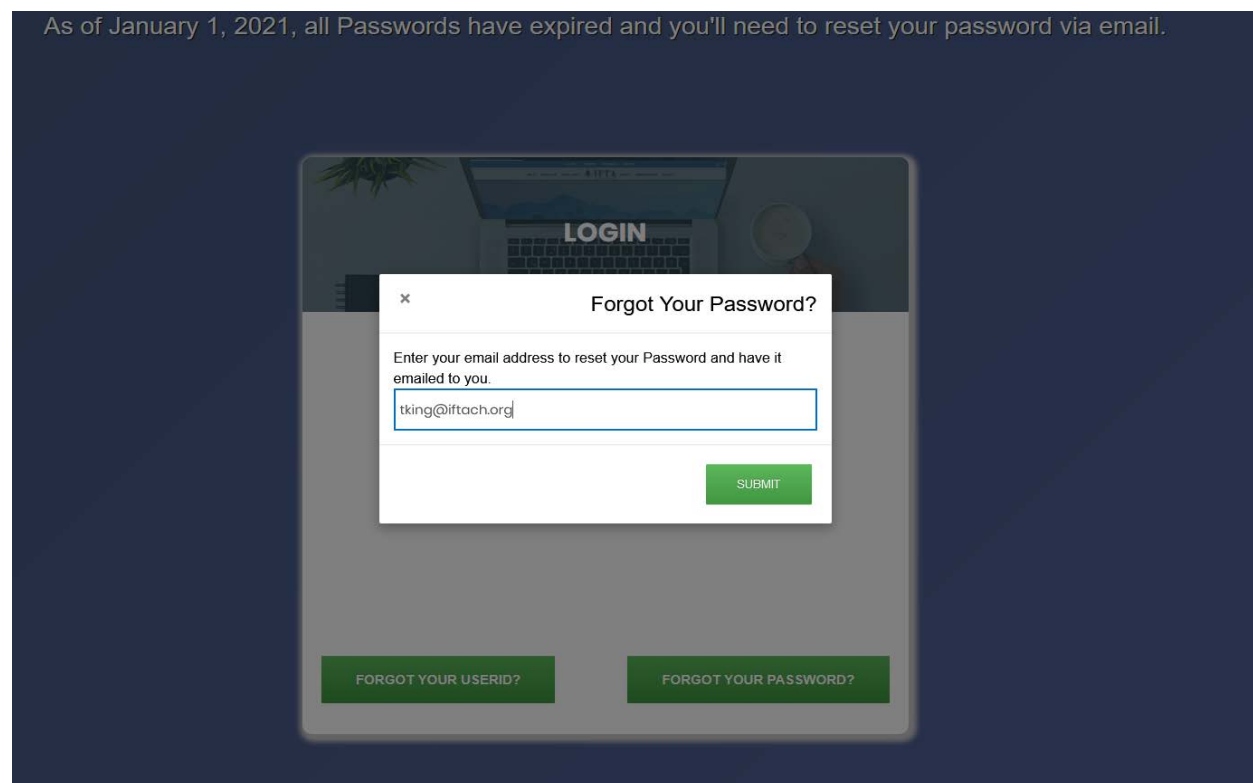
As of January 1, 2021, all Passwords have expired and you'll need to reset your password via email.

LOGIN

×

Forgot Your Password?

Enter your email address to reset your Password and have it emailed to you.

tking@iftach.org

SUBMIT

FORGOT YOUR USERID?

FORGOT YOUR PASSWORD?